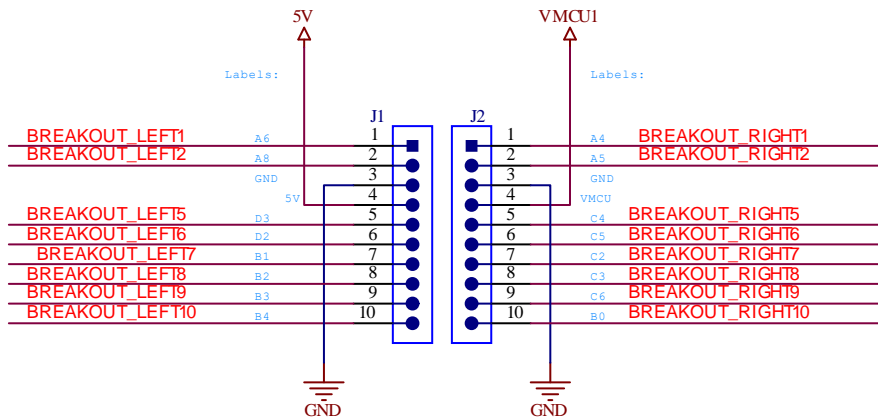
5V

VMCU1

Labels:

Labels:

J1

J2

BREAKOUT_LEFT1
BREAKOUT_LEFT2
BREAKOUT_LEFT5
BREAKOUT_LEFT6
BREAKOUT_LEFT7
BREAKOUT_LEFT8
BREAKOUT_LEFT9
BREAKOUT_LEFT10

A6
A8
GND
5V
D3
D2
B1
B2
B3
B4

1
2
3
4
5
6
7
8
9
10

1
2
3
4
5
6
7
8
9
10

A4
A5
GND
VMCU
C4
C5
C2
C3
C6
B0

BREAKOUT_RIGHT1
BREAKOUT_RIGHT2
BREAKOUT_RIGHT5
BREAKOUT_RIGHT6
BREAKOUT_RIGHT7
BREAKOUT_RIGHT8
BREAKOUT_RIGHT9
BREAKOUT_RIGHT10

GND

GND